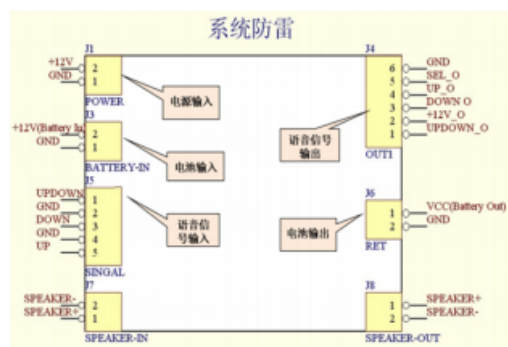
系统防雷

J1
+12V
GND
2
1
POWER
电源输入

J3
+12V(Battery In)
GND
2
1
BATTERY-IN
电池输入

J5
UPDOWN
GND
DOWN
GND
UP
1
2
3
4
5
SINGAL
语音信号输入

J7
SPEAKER-
SPEAKER+
2
1
SPEAKER-IN

J4
6
5
4
3
2
1
GND
SEL_O
UP_O
DOWN O
+12V_O
UPDOWN_O
OUT1
语音信号输出

J6
1
2
VCC(Battery Out)
GND
RET
电池输出

J8
1
2
SPEAKER+
SPEAKER-
SPEAKER-OUT